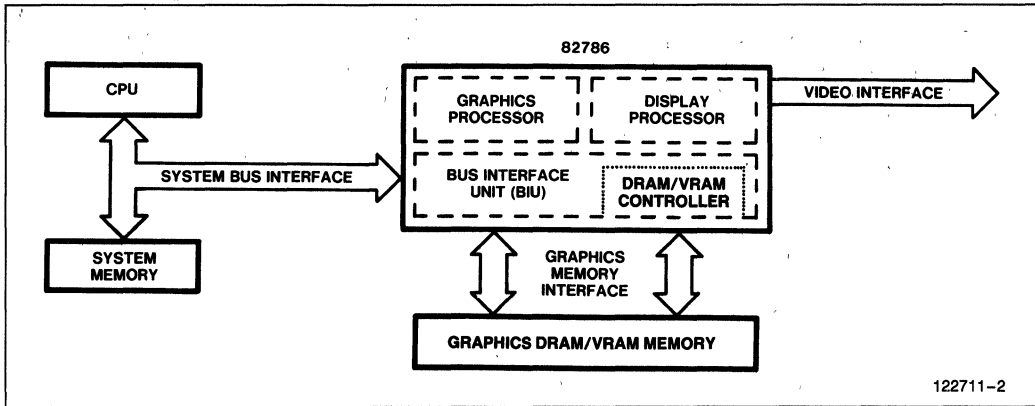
82786

CPU

SYSTEM BUS INTERFACE

SYSTEM MEMORY

GRAPHICS PROCESSOR

DISPLAY PROCESSOR

VIDEO INTERFACE

BUS INTERFACE UNIT (BIU)

DRAM/VRAM CONTROLLER

GRAPHICS MEMORY INTERFACE

GRAPHICS DRAM/VRAM MEMORY

122711–2